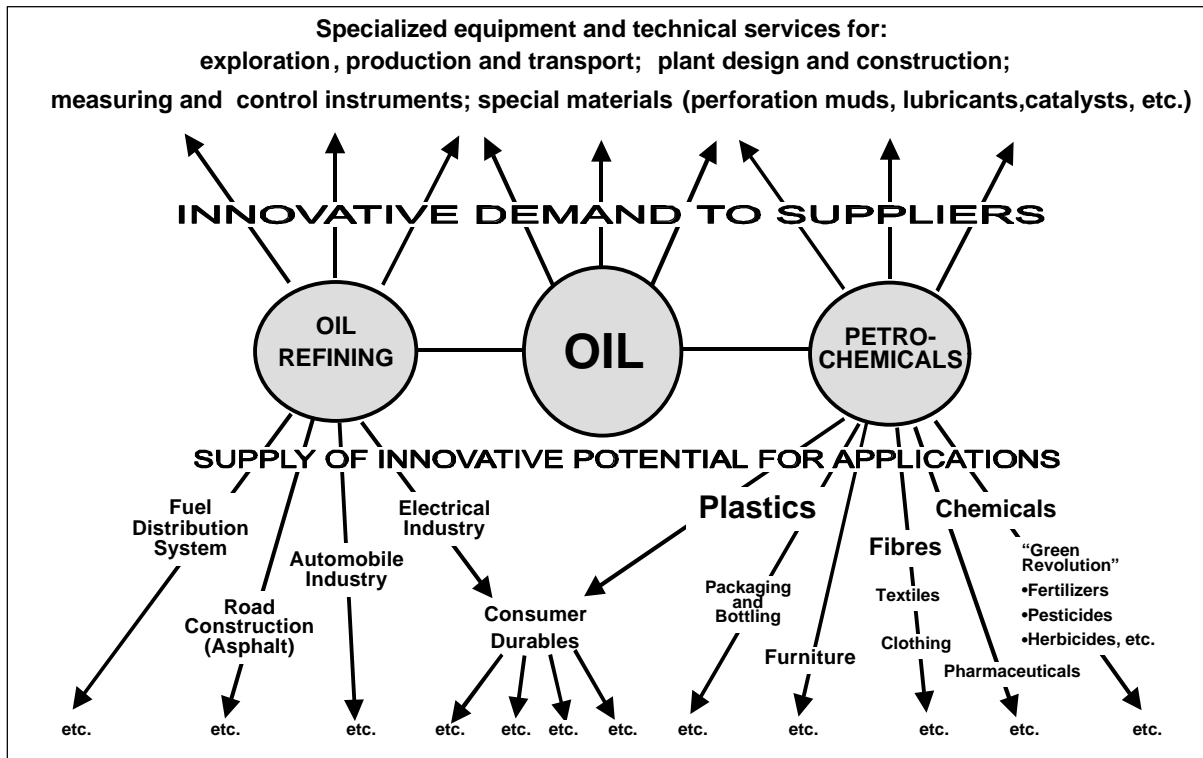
Specialized equipment and technical services for:
exploration, production and transport; plant design and construction;
measuring and control instruments; special materials (perforation muds, lubricants,catalysts, etc.)

INNOVATIVE DEMAND TO SUPPLIERS

OIL REFINING

OIL

PETRO-CHEMICALS

SUPPLY OF INNOVATIVE POTENTIAL FOR APPLICATIONS

Fuel Distribution System

Road Construction (Asphalt)

Automobile Industry

Electrical Industry

Consumer Durables

Plastics

Packaging and Bottling

Furniture

Fibres

Textiles

Clothing

Chemicals

Pharmaceuticals

"Green Revolution"
•Fertilizers
•Pesticides
•Herbicides, etc.

etc. etc. etc. etc. etc. etc. etc. etc. etc. etc. etc. etc.